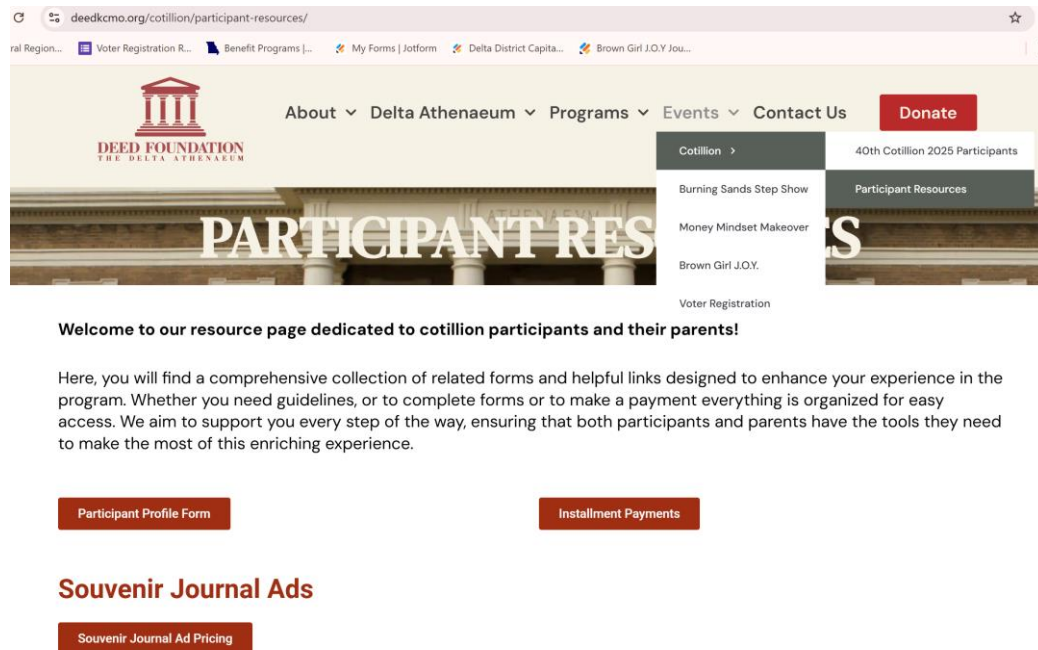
deedkcmo.org/cotillion/participant-resources/

ral Region... Voter Registration R... Benefit Programs |... My Forms | Jotform Delta District Capita... Brown Girl J.O.Y Jou...

DEED FOUNDATION
THE DELTA ATHENAEUM

About Delta Athenaeum Programs Events Contact Us Donate

Cotillion
Burning Sands Step Show
Money Mindset Makeover
Brown Girl J.O.Y.
Voter Registration

40th Cotillion 2025 Participants
Participant Resources

PARTICIPANT RES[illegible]S

Welcome to our resource page dedicated to cotillion participants and their parents!

Here, you will find a comprehensive collection of related forms and helpful links designed to enhance your experience in the program. Whether you need guidelines, or to complete forms or to make a payment everything is organized for easy access. We aim to support you every step of the way, ensuring that both participants and parents have the tools they need to make the most of this enriching experience.

Participant Profile Form

Installment Payments

Souvenir Journal Ads

Souvenir Journal Ad Pricing